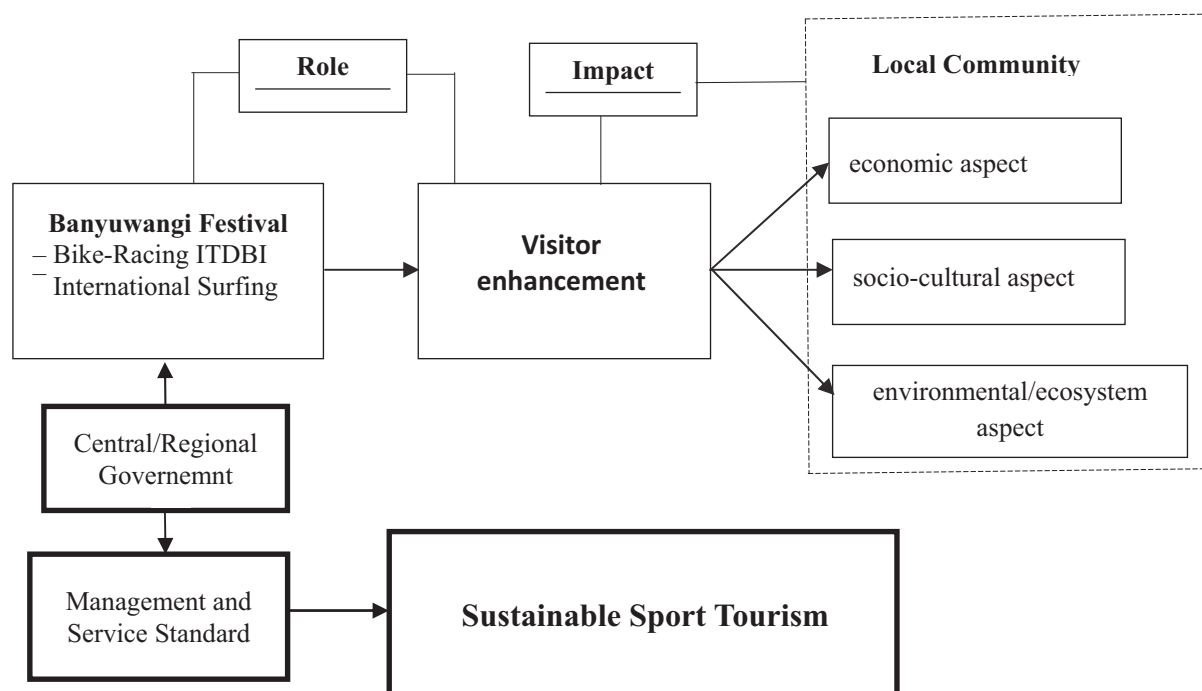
Role

Impact

Local Community

Banyuwangi Festival
– Bike-Racing ITDBI
– International Surfing

Visitor enhancement

economic aspect

socio-cultural aspect

environmental/ecosystem aspect

Central/Regional Governemnt

Management and Service Standard

Sustainable Sport Tourism